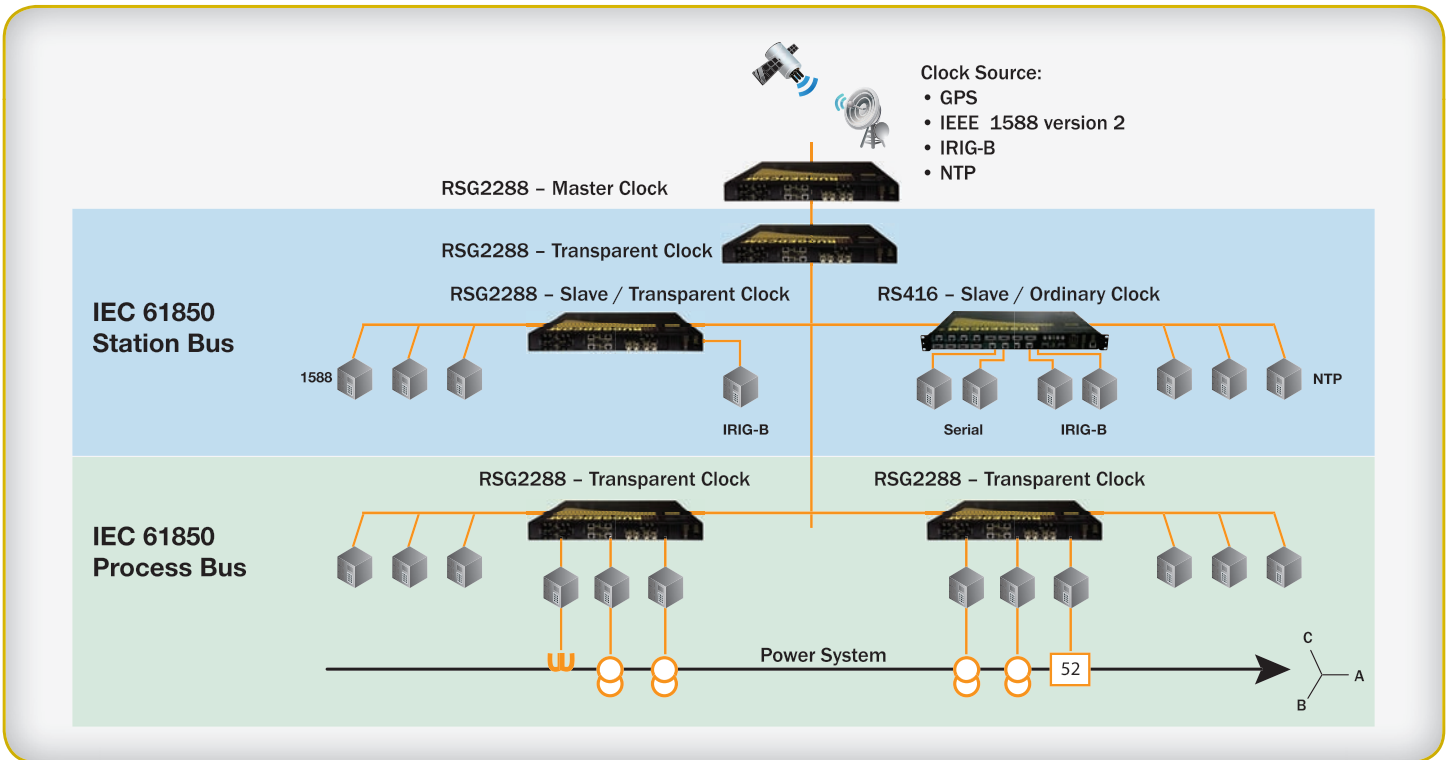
Clock Source:
• GPS
• IEEE 1588 version 2
• IRIG-B
• NTP

RSG2288 – Master Clock

RSG2288 – Transparent Clock

IEC 61850
Station Bus

RSG2288 – Slave / Transparent Clock

RS416 – Slave / Ordinary Clock

1588

IRIG-B

Serial

IRIG-B

NTP

IEC 61850
Process Bus

RSG2288 – Transparent Clock

RSG2288 – Transparent Clock

Power System

52

C

A

B